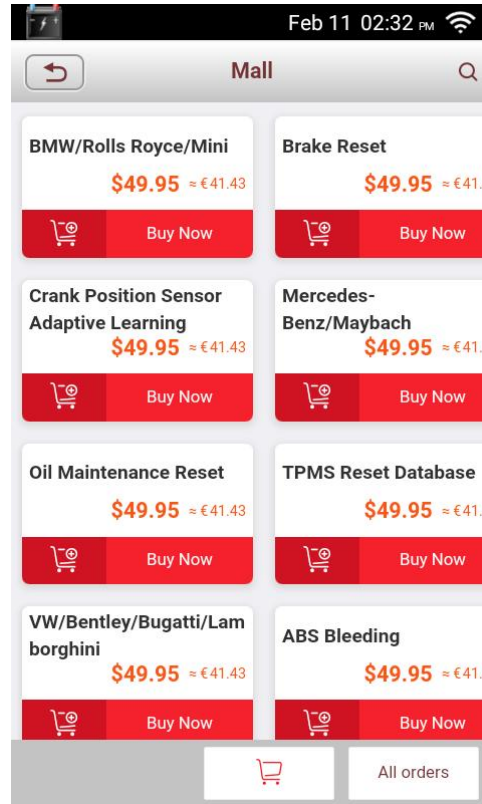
Feb 11 02:32 PM

Mall

BMW/Rolls Royce/Mini
$49.95 ≈ €41.43
Buy Now

Brake Reset
$49.95 ≈ €41.
Buy Now

Crank Position Sensor Adaptive Learning
$49.95 ≈ €41.43
Buy Now

Mercedes-Benz/Maybach
$49.95 ≈ €41.
Buy Now

Oil Maintenance Reset
$49.95 ≈ €41.43
Buy Now

TPMS Reset Database
$49.95 ≈ €41.
Buy Now

VW/Bentley/Bugatti/Lamborghini
$49.95 ≈ €41.43
Buy Now

ABS Bleeding
$49.95 ≈ €41.
Buy Now

All orders